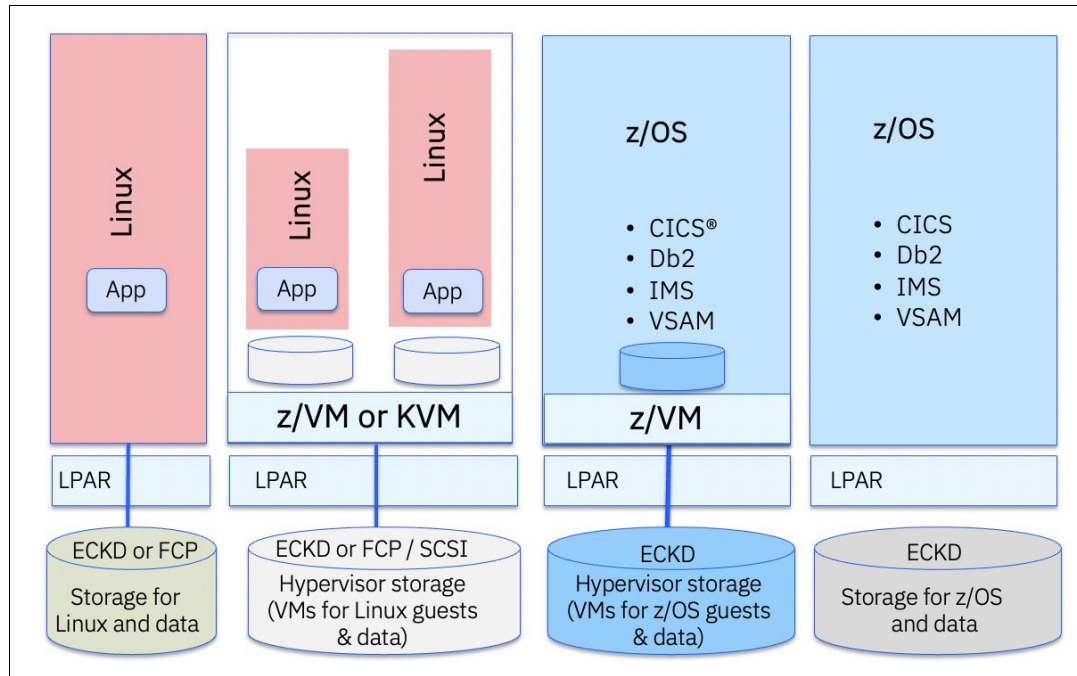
Linux

App

Linux

App

Linux

App

z/VM or KVM

z/OS

- CICS®
- Db2
- IMS
- VSAM

z/VM

z/OS

- CICS
- Db2
- IMS
- VSAM

LPAR

LPAR

LPAR

LPAR

ECKD or FCP
Storage for Linux and data

ECKD or FCP / SCSI
Hypervisor storage (VMs for Linux guests & data)

ECKD
Hypervisor storage (VMs for z/OS guests & data)

ECKD
Storage for z/OS and data